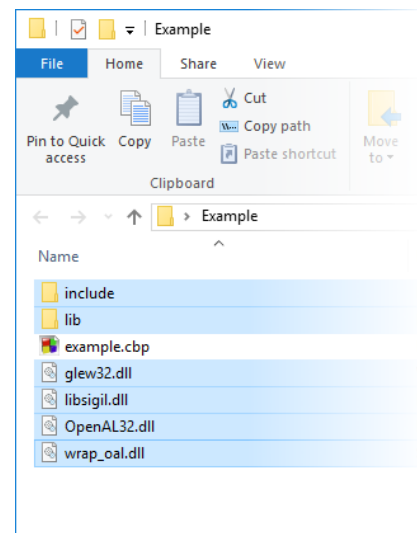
Example

File | Home | Share | View

Pin to Quick access
Copy
Paste
Cut
Copy path
Paste shortcut
Clipboard
Move to

> Example

Name

include
lib
example.cbp
glew32.dll
libsigil.dll
OpenAL32.dll
wrap_oal.dll